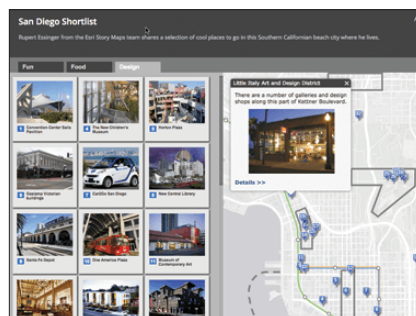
San Diego Shortlist

Rupert Essinger from the Esri Story Maps team shares a selection of cool places to go in this Southern Californian beach city where he lives.

Fun | Food | Design

1 Convention Center Sails Pavilion
2 The New Children's Museum
3 Horton Plaza
4 Gaslamp Victorian buildings
5 Car2Go San Diego
6 New Central Library
7 Santa Fe Depot
8 One America Plaza
9 Museum of Contemporary Art

Little Italy Art and Design District ×

There are a number of galleries and design shops along this part of Kettner Boulevard.

Details >>